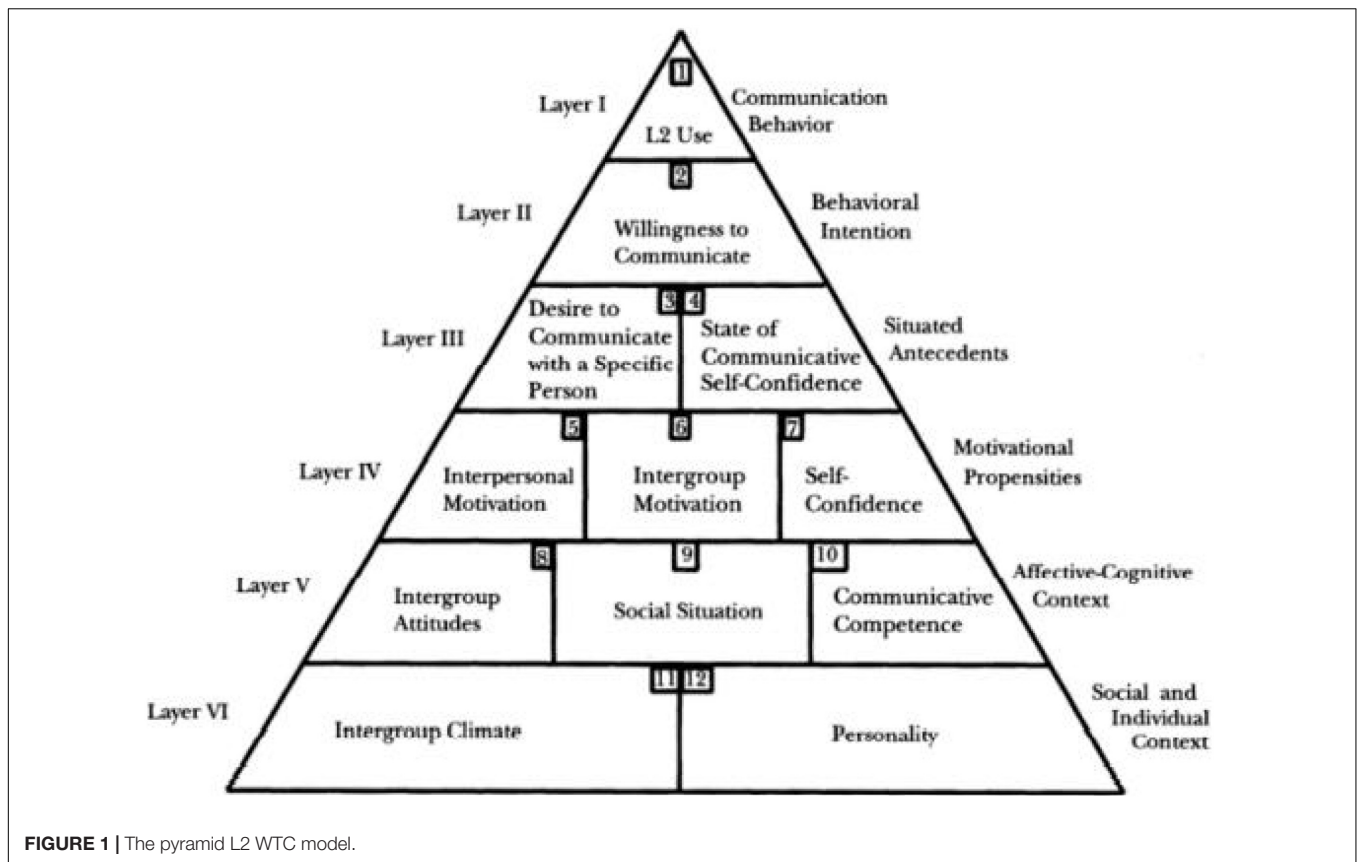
Layer I

1

L2 Use

Communication Behavior

Layer II

2

Willingness to Communicate

Behavioral Intention

Layer III

3

Desire to Communicate with a Specific Person

4

State of Communicative Self-Confidence

Situated Antecedents

Layer IV

5

Interpersonal Motivation

6

Intergroup Motivation

7

Self-Confidence

Motivational Propensities

Layer V

8

Intergroup Attitudes

9

Social Situation

10

Communicative Competence

Affective-Cognitive Context

Layer VI

11

Intergroup Climate

12

Personality

Social and Individual Context

FIGURE 1 | The pyramid L2 WTC model.